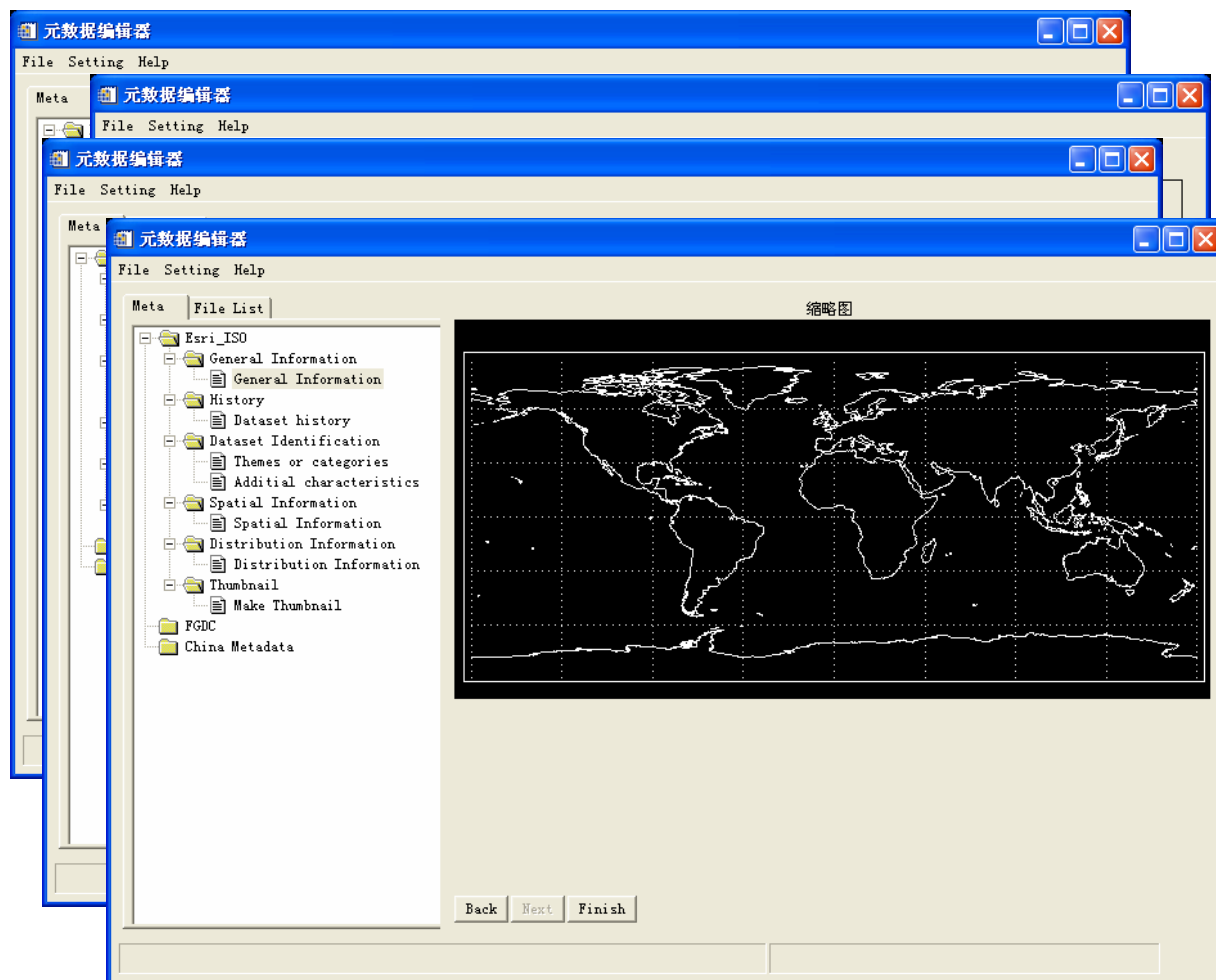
元数据编辑器

File Setting Help

Meta

元数据编辑器

File Setting Help

元数据编辑器

File Setting Help

Meta

元数据编辑器

File Setting Help

Meta | File List

Esri_ISO
General Information
General Information
History
Dataset history
Dataset Identification
Themes or categories
Additial characteristics
Spatial Information
Spatial Information
Distribution Information
Distribution Information
Thumbnail
Make Thumbnail
FGDC
China Metadata

缩略图

Back | Next | Finish